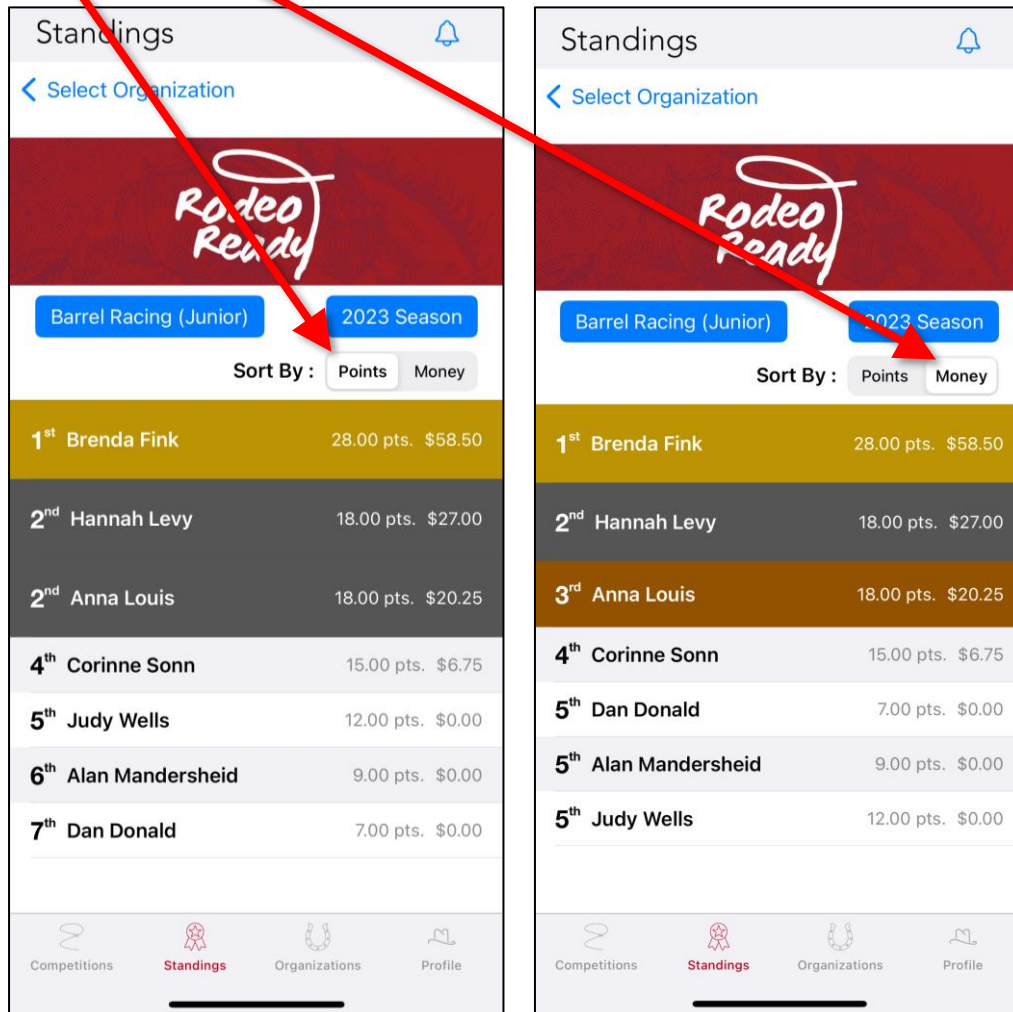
Standings

< Select Organization

Rodeo Ready

Barrel Racing (Junior)

2023 Season

Sort By : Points Money

| | | |
|---|---|---|
| $1^{st}$ Brenda Fink | 28.00 pts. | $58.50 |
| $2^{nd}$ Hannah Levy | 18.00 pts. | $27.00 |
| $2^{nd}$ Anna Louis | 18.00 pts. | $20.25 |
| $4^{th}$ Corinne Sonn | 15.00 pts. | $6.75 |
| $5^{th}$ Judy Wells | 12.00 pts. | $0.00 |
| $6^{th}$ Alan Mandersheid | 9.00 pts. | $0.00 |
| $7^{th}$ Dan Donald | 7.00 pts. | $0.00 |

Competitions Standings Organizations Profile

Standings

< Select Organization

Rodeo Ready

Barrel Racing (Junior)

2023 Season

Sort By : Points Money

| | | |
|---|---|---|
| $1^{st}$ Brenda Fink | 28.00 pts. | $58.50 |
| $2^{nd}$ Hannah Levy | 18.00 pts. | $27.00 |
| $3^{rd}$ Anna Louis | 18.00 pts. | $20.25 |
| $4^{th}$ Corinne Sonn | 15.00 pts. | $6.75 |
| $5^{th}$ Dan Donald | 7.00 pts. | $0.00 |
| $5^{th}$ Alan Mandersheid | 9.00 pts. | $0.00 |
| $5^{th}$ Judy Wells | 12.00 pts. | $0.00 |

Competitions Standings Organizations Profile